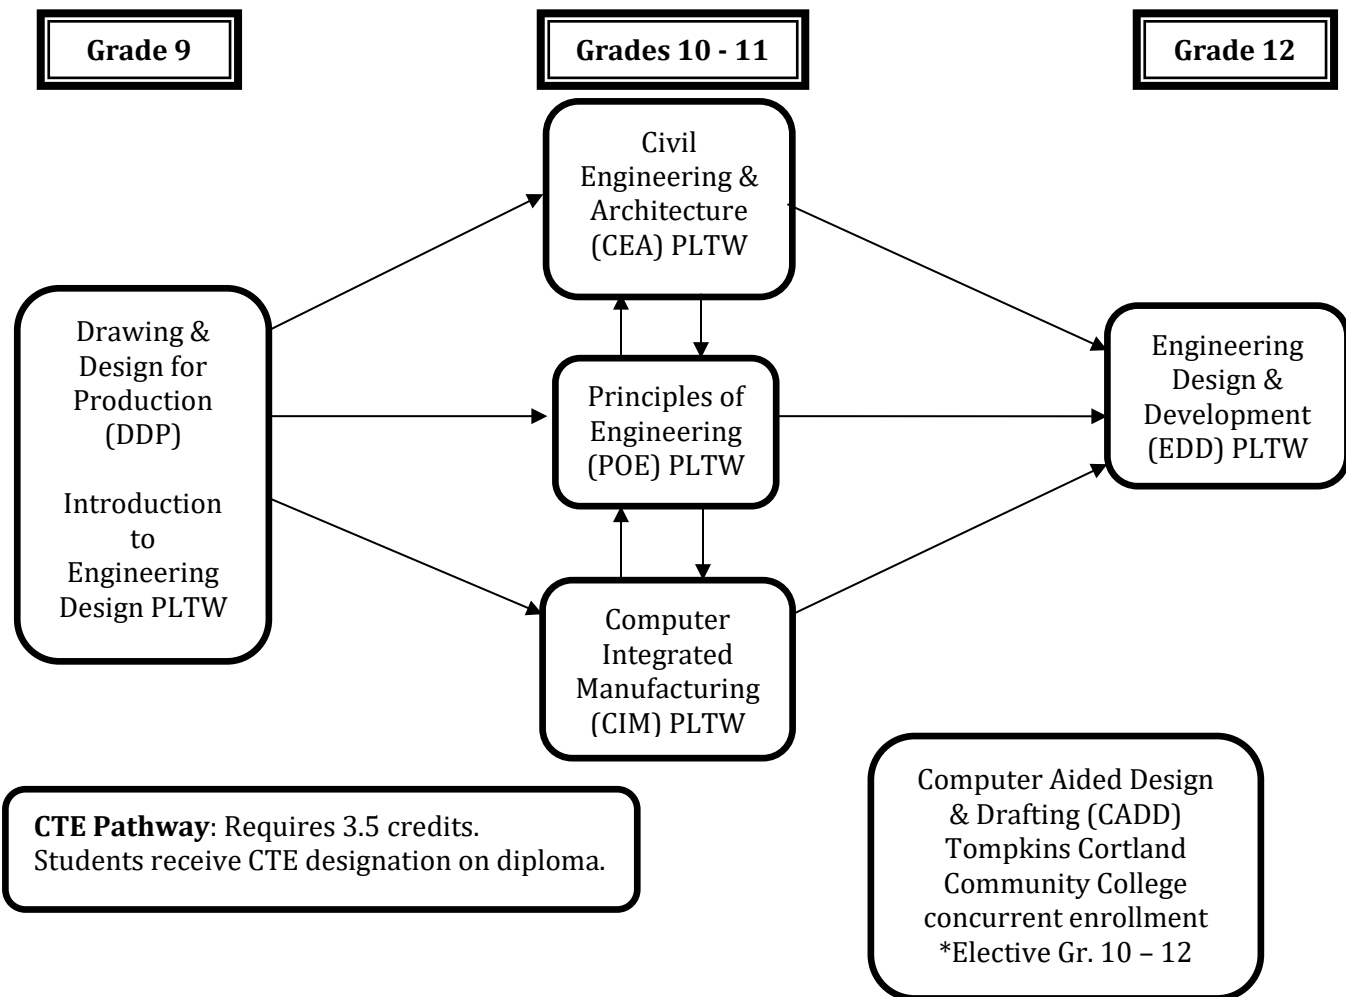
Grade 9

Grades 10 - 11

Grade 12

Civil Engineering & Architecture (CEA) PLTW

Drawing & Design for Production (DDP)

Introduction to Engineering Design PLTW

Principles of Engineering (POE) PLTW

Engineering Design & Development (EDD) PLTW

Computer Integrated Manufacturing (CIM) PLTW

**CTE Pathway**: Requires 3.5 credits. Students receive CTE designation on diploma.

Computer Aided Design & Drafting (CADD) Tompkins Cortland Community College concurrent enrollment *Elective Gr. 10 – 12